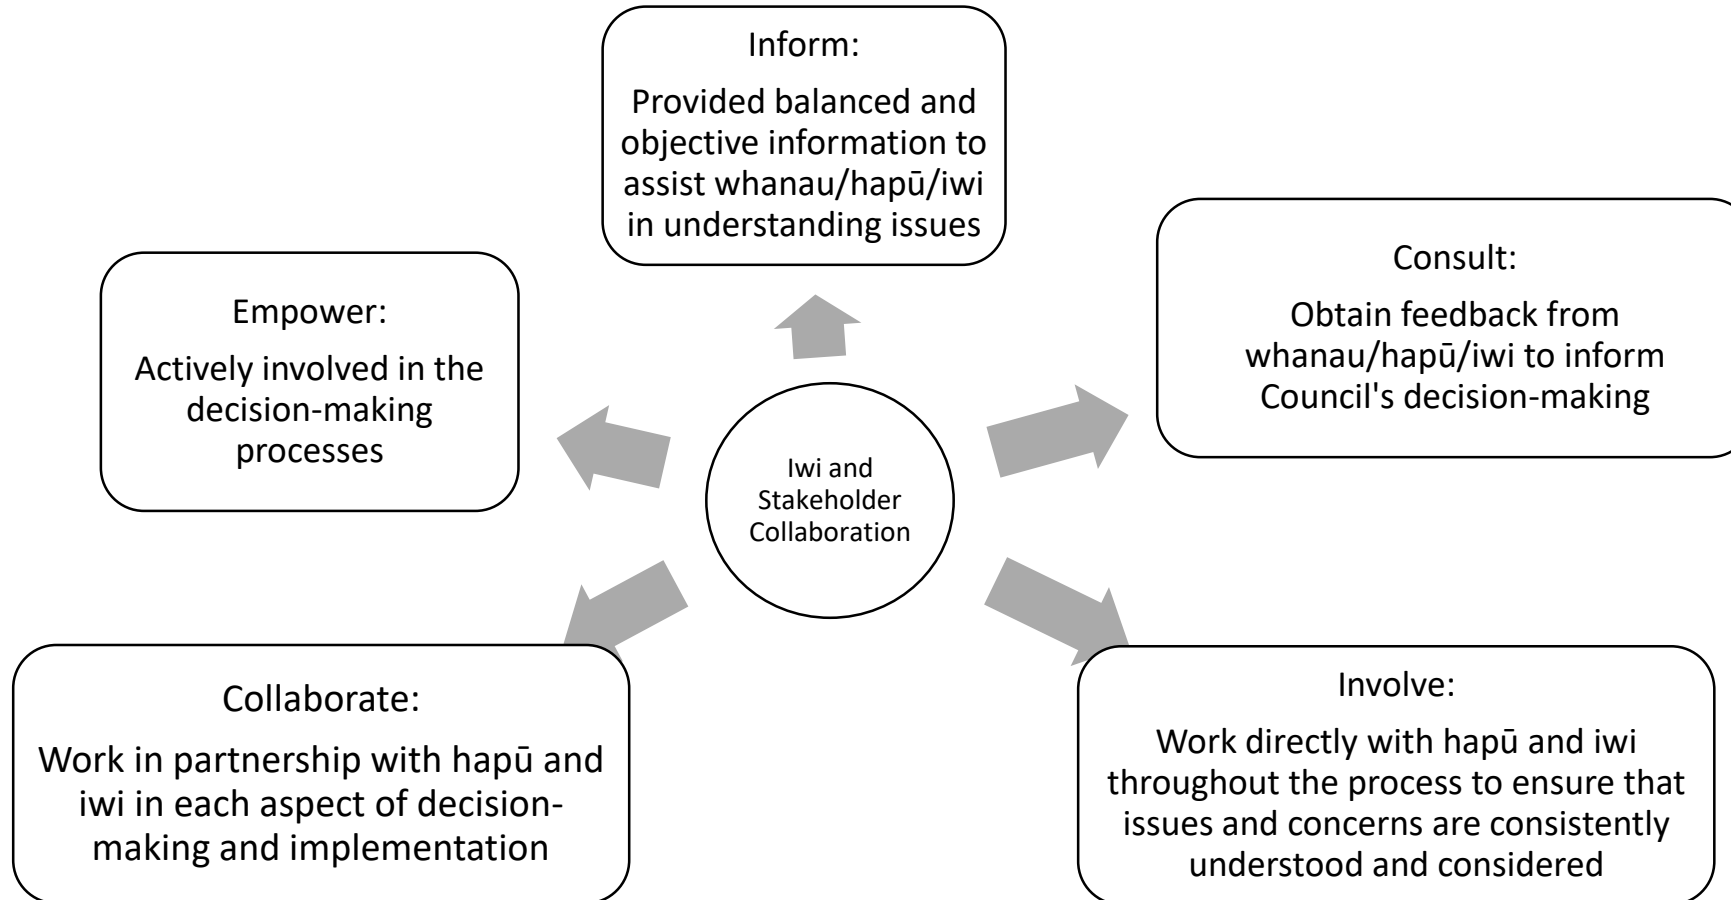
Iwi and Stakeholder Collaboration

Inform:

Provided balanced and objective information to assist whanau/hapū/iwi in understanding issues

Consult:

Obtain feedback from whanau/hapū/iwi to inform Council's decision-making

Involve:

Work directly with hapū and iwi throughout the process to ensure that issues and concerns are consistently understood and considered

Collaborate:

Work in partnership with hapū and iwi in each aspect of decision-making and implementation

Empower:

Actively involved in the decision-making processes